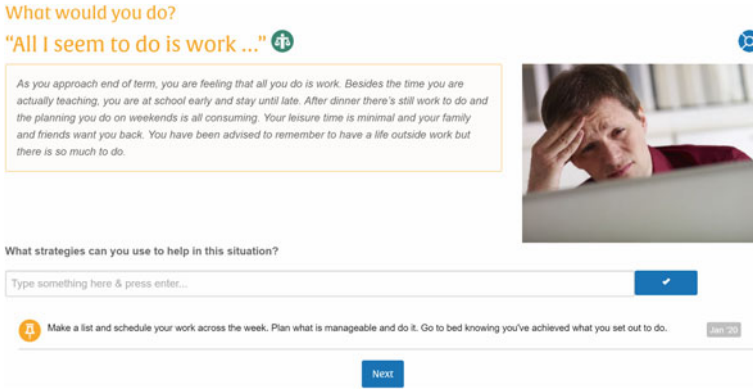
What would you do?

"All I seem to do is work ..."

As you approach end of term, you are feeling that all you do is work. Besides the time you are actually teaching, you are at school early and stay until late. After dinner there's still work to do and the planning you do on weekends is all consuming. Your leisure time is minimal and your family and friends want you back. You have been advised to remember to have a life outside work but there is so much to do.

What strategies can you use to help in this situation?

Type something here & press enter...

Make a list and schedule your work across the week. Plan what is manageable and do it. Go to bed knowing you've achieved what you set out to do.

Jan '20

Next